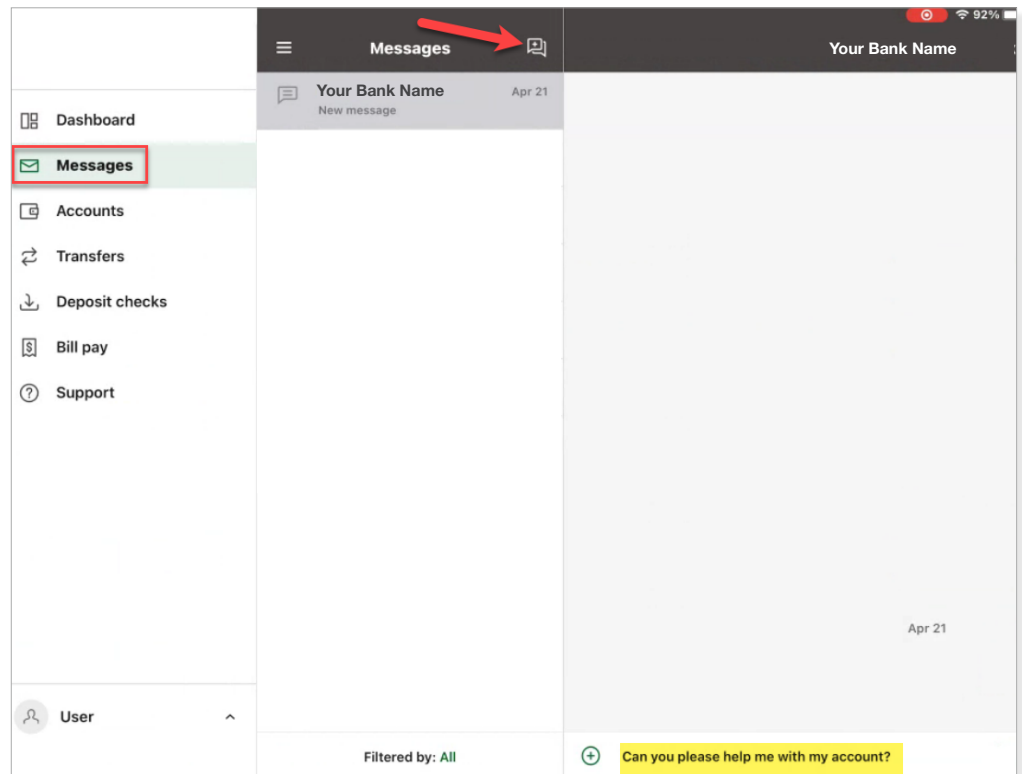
92%

Messages

Your Bank Name

Dashboard

Messages

Accounts

Transfers

Deposit checks

Bill pay

Support

Your Bank Name
New message
Apr 21

Apr 21

User

Filtered by: All

Can you please help me with my account?